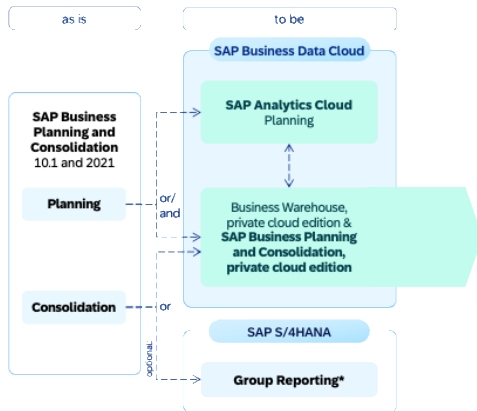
as is

to be

SAP Business Data Cloud

SAP Analytics Cloud
Planning

SAP Business Planning and Consolidation
10.1 and 2021

Planning

or/
and

Business Warehouse, private cloud edition &
SAP Business Planning and Consolidation, private cloud edition

Consolidation

or

optional

SAP S/4HANA

Group Reporting*